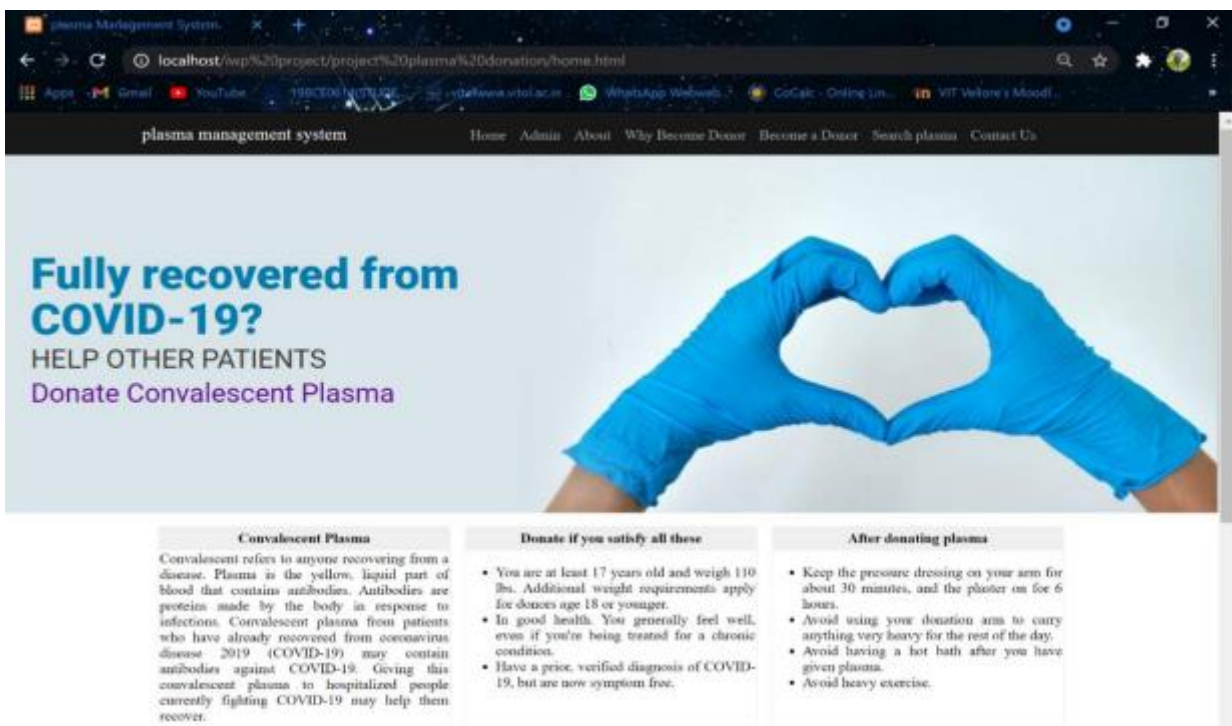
plasma Management System

localhost/wp%20project/project%20plasma%20donation/home.html

Apps Gmail YouTube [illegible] vtop.vit.ac.in WhatsApp Webweb CoCalc - Online Lin... VIT Vellore's Moodl...

plasma management system

Home Admin About Why Become Donor Become a Donor Search plasma Contact Us

Fully recovered from COVID-19?

HELP OTHER PATIENTS

Donate Convalescent Plasma

Convalescent Plasma

Convalescent refers to anyone recovering from a disease. Plasma is the yellow, liquid part of blood that contains antibodies. Antibodies are proteins made by the body in response to infections. Convalescent plasma from patients who have already recovered from coronavirus disease 2019 (COVID-19) may contain antibodies against COVID-19. Giving this convalescent plasma to hospitalized people currently fighting COVID-19 may help them recover.

Donate if you satisfy all these

• You are at least 17 years old and weigh 110 lbs. Additional weight requirements apply for donors age 18 or younger.
• In good health. You generally feel well, even if you're being treated for a chronic condition.
• Have a prior, verified diagnosis of COVID-19, but are now symptom free.

After donating plasma

• Keep the pressure dressing on your arm for about 30 minutes, and the plaster on for 6 hours.
• Avoid using your donation arm to carry anything very heavy for the rest of the day.
• Avoid having a hot bath after you have given plasma.
• Avoid heavy exercise.